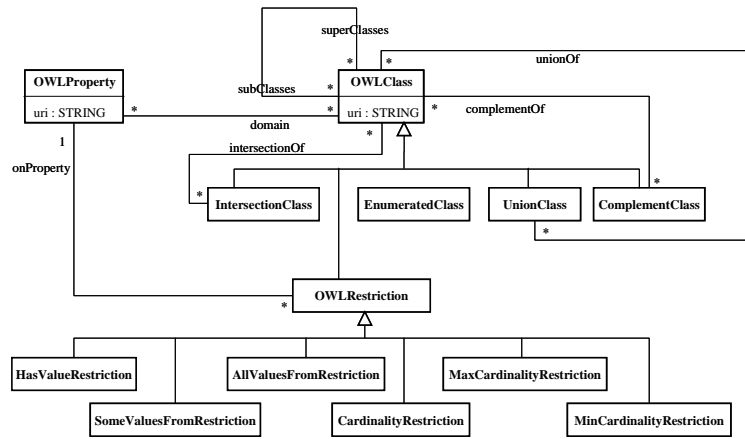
superClasses

unionOf

OWLProperty

uri : STRING

subClasses

OWLClass

uri : STRING

*

*

*

*

*

domain

complementOf

1

onProperty

*

intersectionOf

*

IntersectionClass

EnumeratedClass

UnionClass

ComplementClass

*

*

*

OWLRestriction

HasValueRestriction

AllValuesFromRestriction

MaxCardinalityRestriction

SomeValuesFromRestriction

CardinalityRestriction

MinCardinalityRestriction